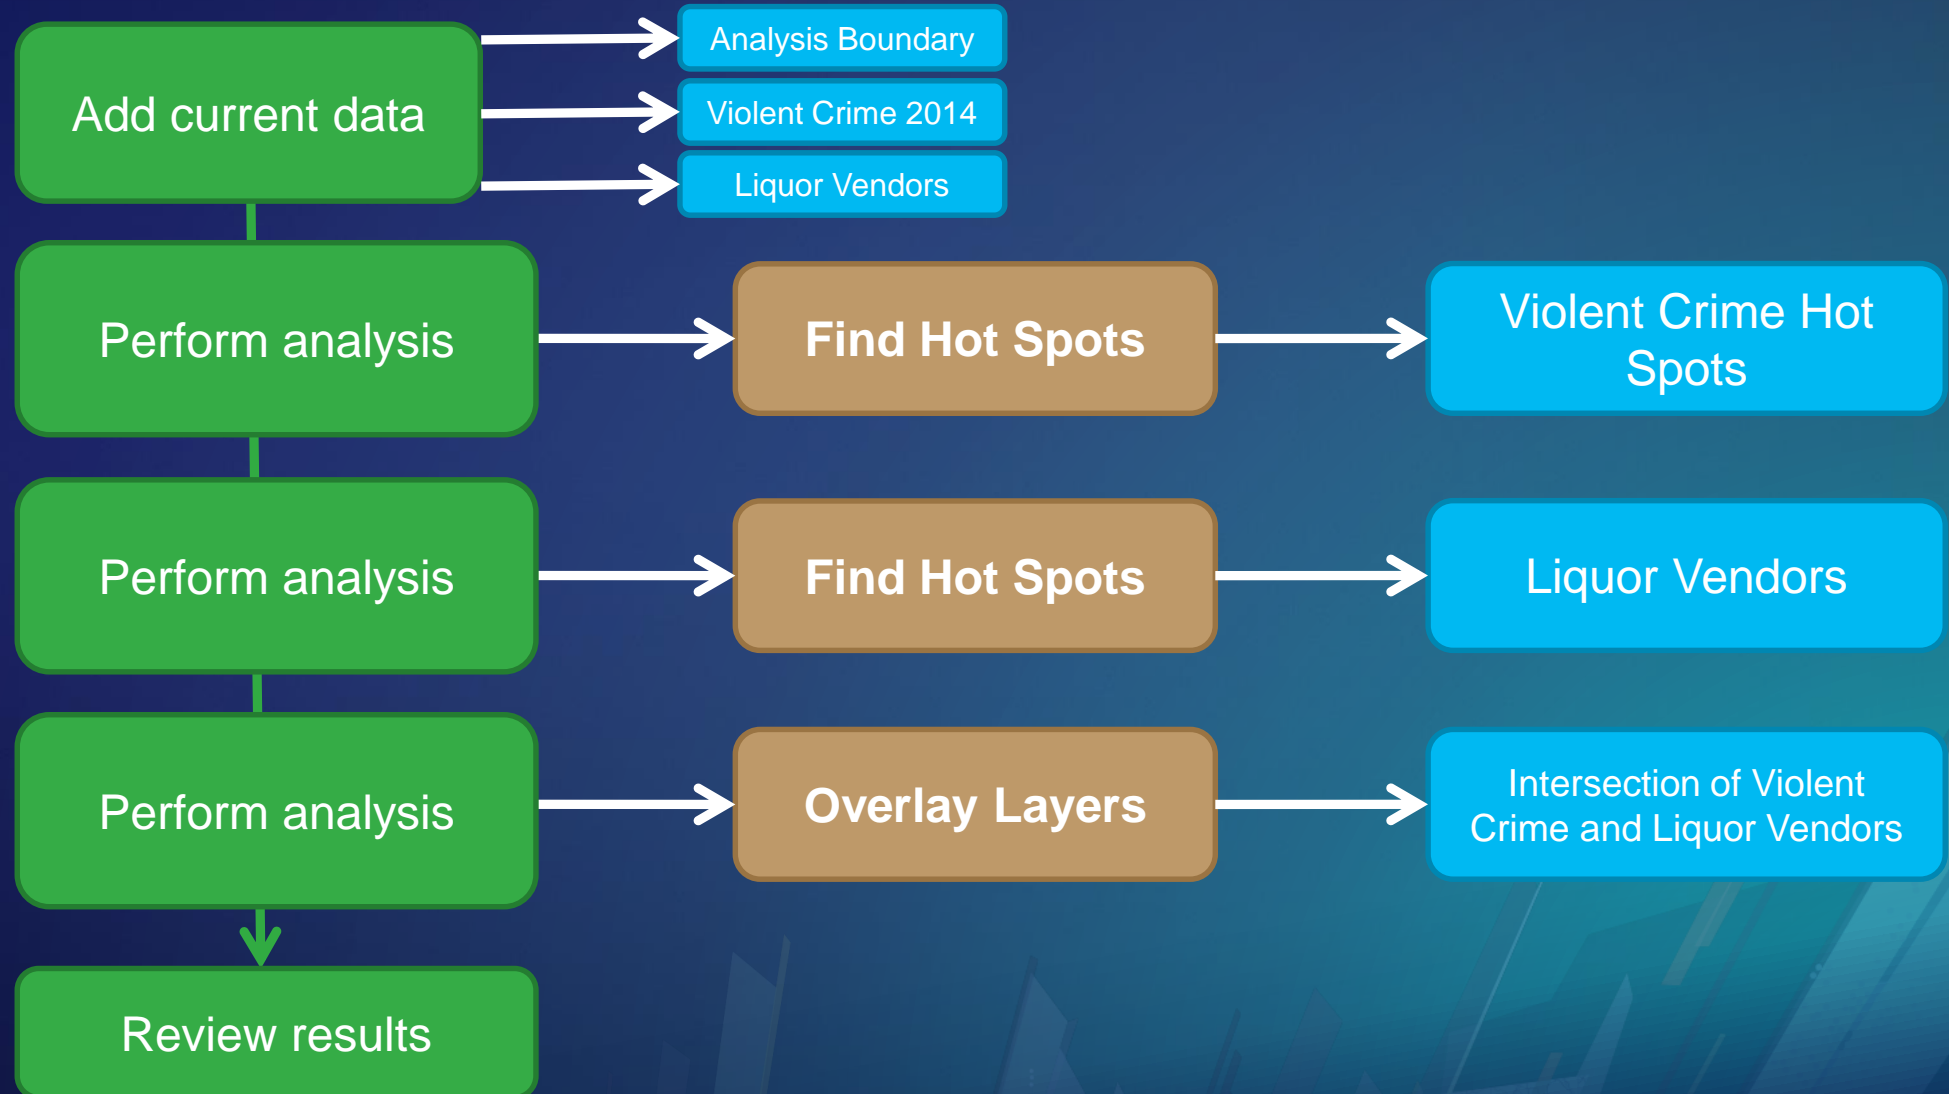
Add current data

Analysis Boundary

Violent Crime 2014

Liquor Vendors

Perform analysis

Find Hot Spots

Violent Crime Hot Spots

Perform analysis

Find Hot Spots

Liquor Vendors

Perform analysis

Overlay Layers

Intersection of Violent Crime and Liquor Vendors

Review results